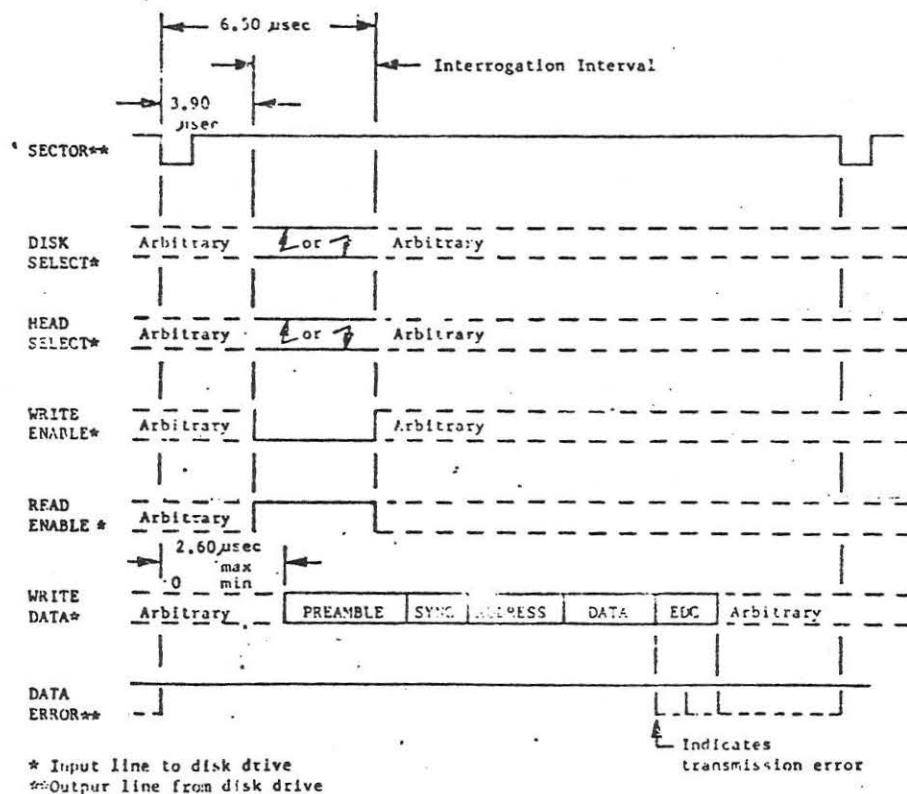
6.50 µsec

Interrogation Interval

3.90 µsec

SECTOR**

DISK SELECT*
Arbitrary
or
Arbitrary

HEAD SELECT*
Arbitrary
or
Arbitrary

WRITE ENABLE*
Arbitrary
Arbitrary

READ ENABLE *
Arbitrary

2.60 µsec
0
max
min

WRITE DATA*
Arbitrary
PREAMBLE
SYNC
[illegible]
DATA
EDC
Arbitrary

DATA ERROR**

Indicates transmission error

* Input line to disk drive
**Output line from disk drive